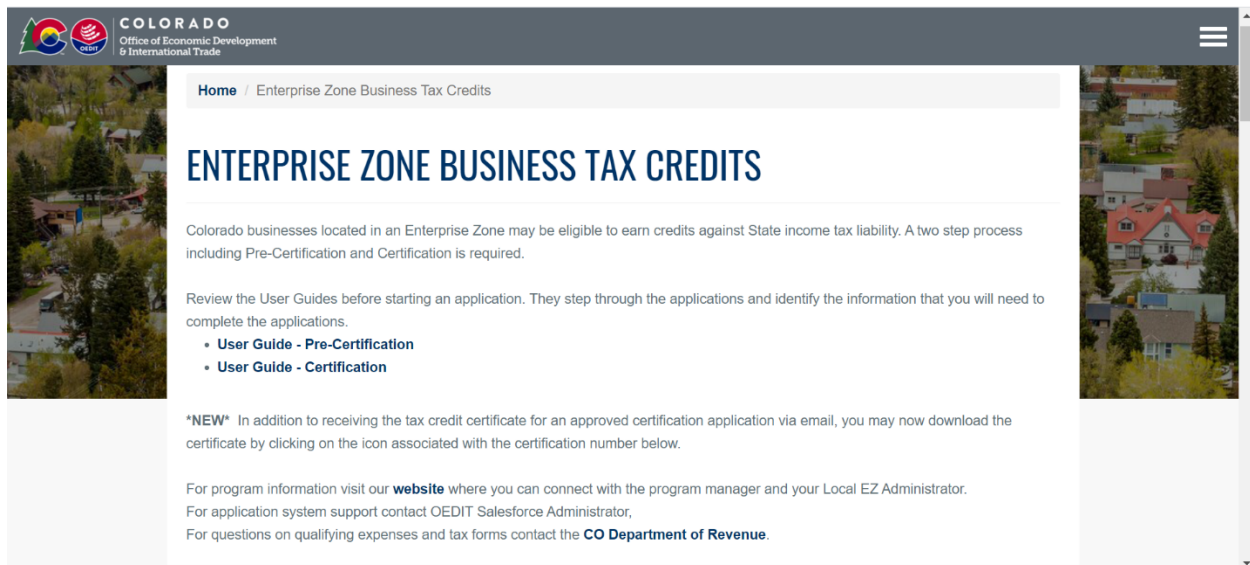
OEDIT

COLORADO
Office of Economic Development
& International Trade

Home / Enterprise Zone Business Tax Credits

ENTERPRISE ZONE BUSINESS TAX CREDITS

Colorado businesses located in an Enterprise Zone may be eligible to earn credits against State income tax liability. A two step process including Pre-Certification and Certification is required.

Review the User Guides before starting an application. They step through the applications and identify the information that you will need to complete the applications.

- User Guide - Pre-Certification
- User Guide - Certification

*NEW* In addition to receiving the tax credit certificate for an approved certification application via email, you may now download the certificate by clicking on the icon associated with the certification number below.

For program information visit our website where you can connect with the program manager and your Local EZ Administrator.
For application system support contact OEDIT Salesforce Administrator,
For questions on qualifying expenses and tax forms contact the CO Department of Revenue.